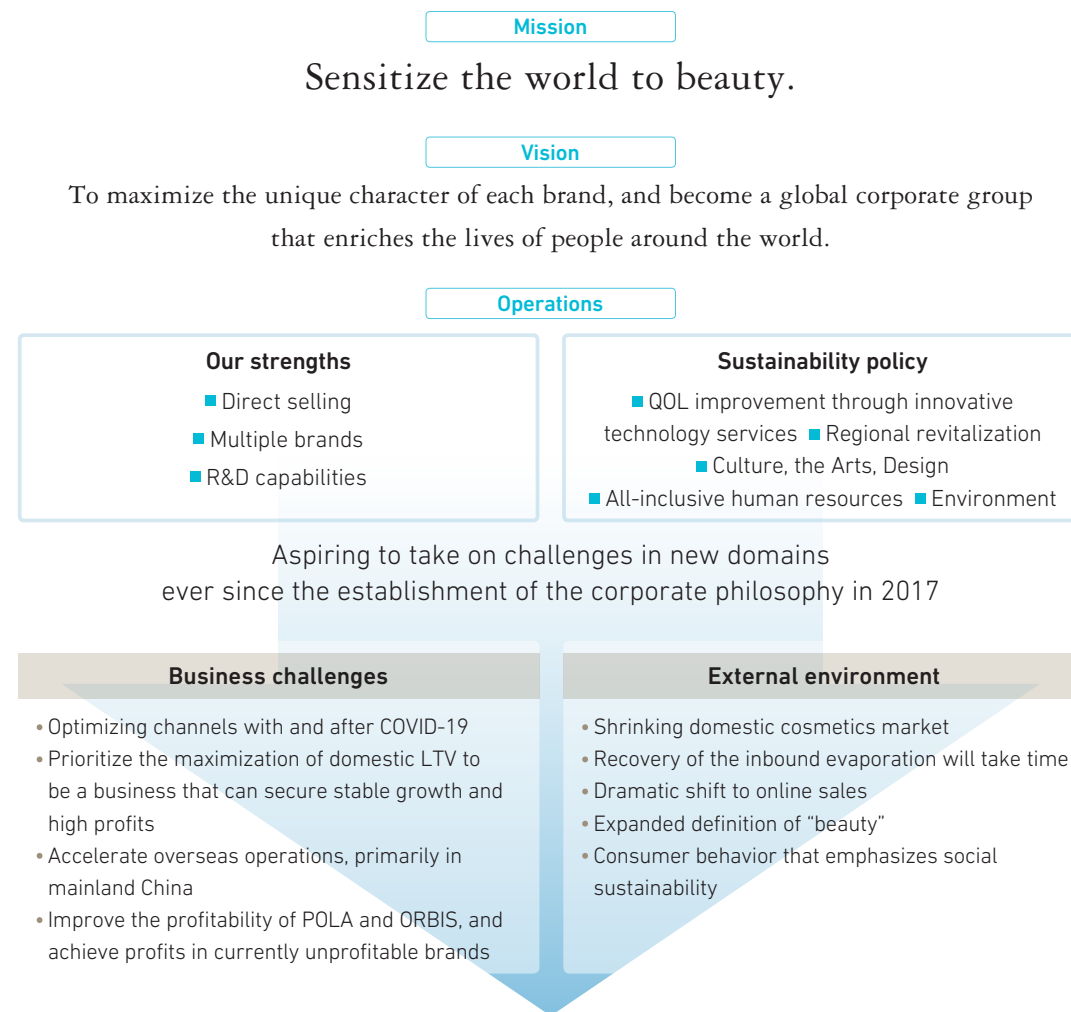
Mission

Sensitize the world to beauty.

Vision

To maximize the unique character of each brand, and become a global corporate group that enriches the lives of people around the world.

Operations

Our strengths

Direct selling

Multiple brands

R&D capabilities

Sustainability policy

QOL improvement through innovative technology services Regional revitalization

Culture, the Arts, Design

All-inclusive human resources Environment

Aspiring to take on challenges in new domains ever since the establishment of the corporate philosophy in 2017

Business challenges

• Optimizing channels with and after COVID-19
• Prioritize the maximization of domestic LTV to be a business that can secure stable growth and high profits
• Accelerate overseas operations, primarily in mainland China
• Improve the profitability of POLA and ORBIS, and achieve profits in currently unprofitable brands

External environment

• Shrinking domestic cosmetics market
• Recovery of the inbound evaporation will take time
• Dramatic shift to online sales
• Expanded definition of “beauty”
• Consumer behavior that emphasizes social sustainability